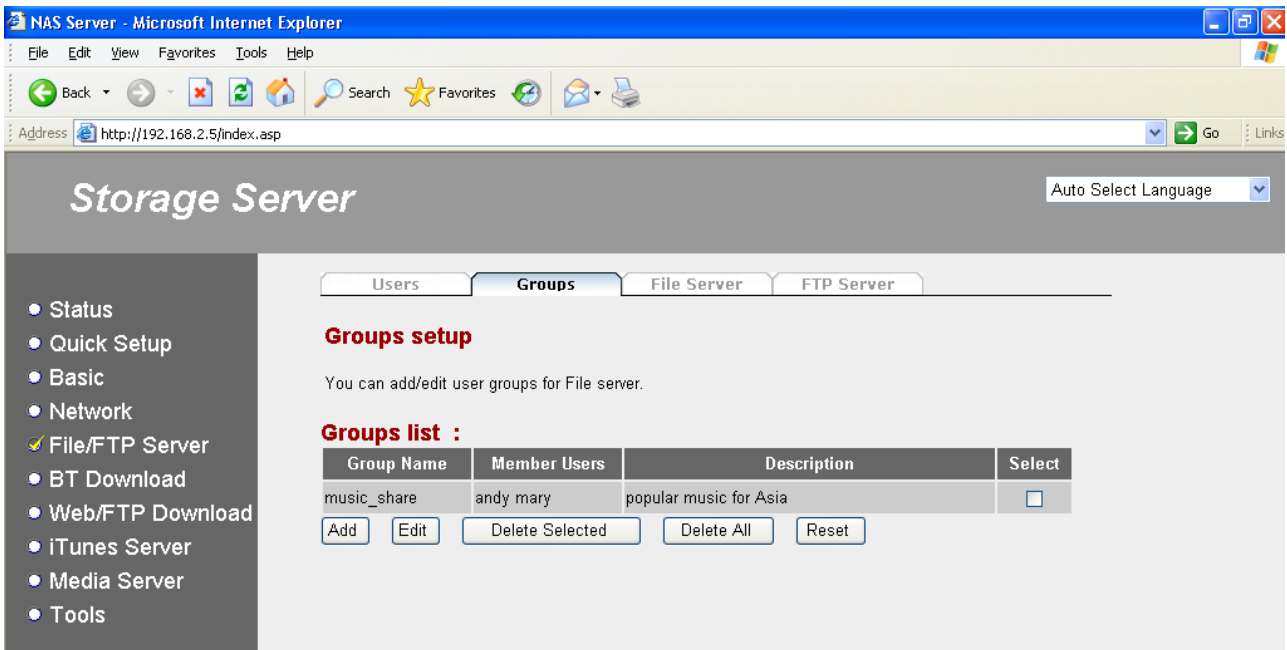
NAS Server - Microsoft Internet Explorer

File Edit View Favorites Tools Help

Back Search Favorites

Address http://192.168.2.5/index.asp Go Links

Storage Server

Auto Select Language

Status
Quick Setup
Basic
Network
File/FTP Server
BT Download
Web/FTP Download
iTunes Server
Media Server
Tools

Users Groups File Server FTP Server

Groups setup

You can add/edit user groups for File server.

Groups list :

| Group Name | Member Users | Description | Select |
|---|---|---|---|
| music_share | andy mary | popular music for Asia | ☐ |

Add Edit Delete Selected Delete All Reset